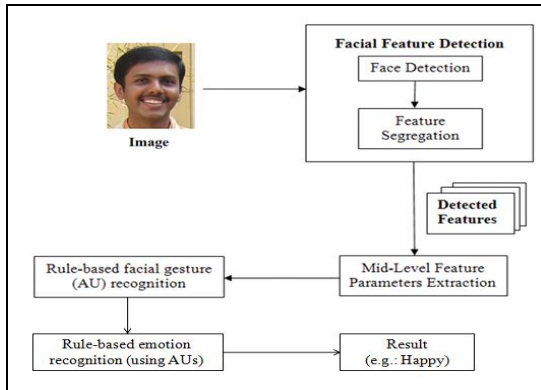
Image

Facial Feature Detection

Face Detection

Feature Segregation

Detected Features

Mid-Level Feature Parameters Extraction

Rule-based facial gesture (AU) recognition

Rule-based emotion recognition (using AUs)

Result (e.g.: Happy)